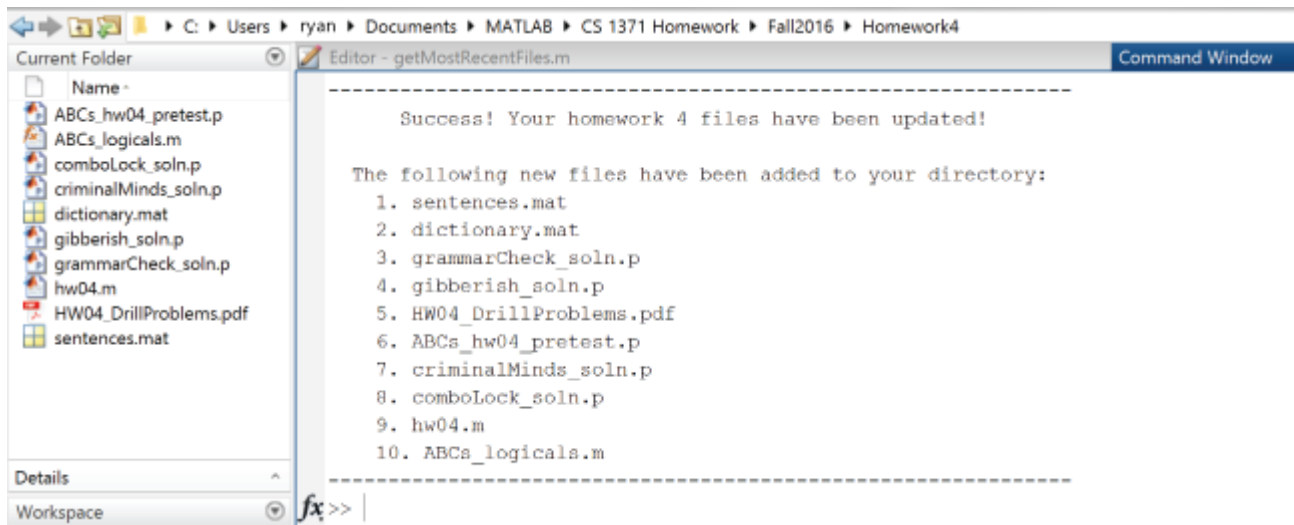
▸ C: ▸ Users ▸ ryan ▸ Documents ▸ MATLAB ▸ CS 1371 Homework ▸ Fall2016 ▸ Homework4

Current Folder

Name

ABCs_hw04_pretest.p
ABCs_logicals.m
comboLock_soln.p
criminalMinds_soln.p
dictionary.mat
gibberish_soln.p
grammarCheck_soln.p
hw04.m
HW04_DrillProblems.pdf
sentences.mat

Details

Workspace

Editor - getMostRecentFiles.m

Command Window

------------------------------------------------------------

Success! Your homework 4 files have been updated!

The following new files have been added to your directory:
1. sentences.mat
2. dictionary.mat
3. grammarCheck_soln.p
4. gibberish_soln.p
5. HW04_DrillProblems.pdf
6. ABCs_hw04_pretest.p
7. criminalMinds_soln.p
8. comboLock_soln.p
9. hw04.m
10. ABCs_logicals.m
------------------------------------------------------------

$fx$ >>